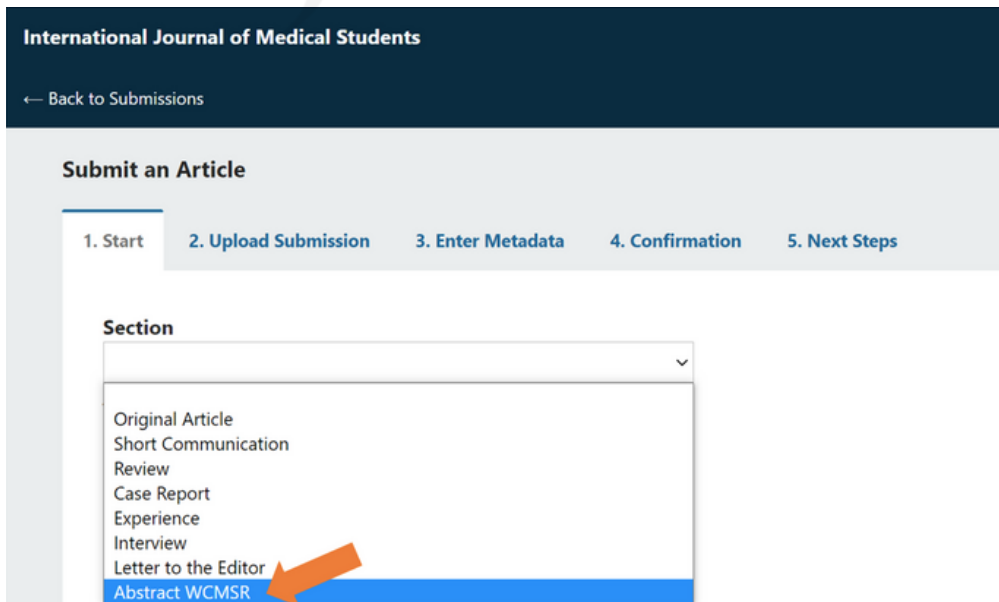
International Journal of Medical Students

← Back to Submissions

Submit an Article

1. Start
2. Upload Submission
3. Enter Metadata
4. Confirmation
5. Next Steps

Section

Original Article
Short Communication
Review
Case Report
Experience
Interview
Letter to the Editor
Abstract WCMSR